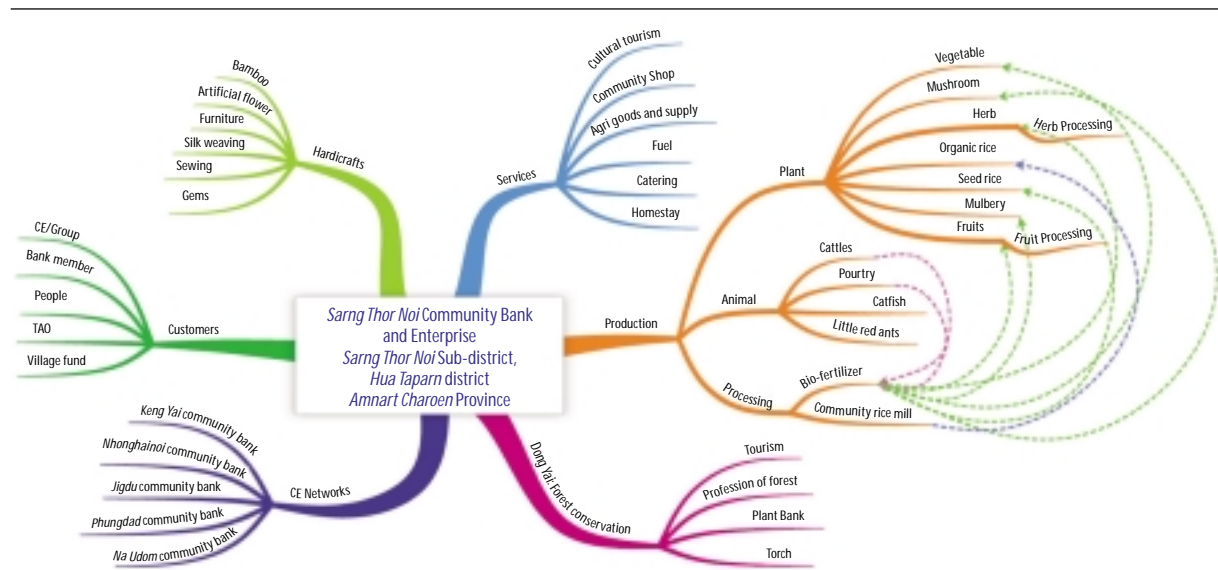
Sarng Thor Noi Community Bank and Enterprise
Sarng Thor Noi Sub-district,
Hua Taparn district
Amnart Charoen Province

Hardicrafts
Bamboo
Artificial flower
Furniture
Silk weaving
Sewing
Gems

Services
Cultural tourism
Community Shop
Agri goods and supply
Fuel
Catering
Homestay

Production
Plant
Vegetable
Mushroom
Herb
Herb Processing
Organic rice
Seed rice
Mulbery
Fruits
Fruit Processing
Animal
Cattles
Pourtry
Catfish
Little red ants
Processing
Bio-fertilizer
Community rice mill

Customers
CE/Group
Bank member
People
TAO
Village fund

CE Networks
Keng Yai community bank
Nhonghainoi community bank
Jigdu community bank
Phungdad community bank
Na Udom community bank

Dong Yai: Forest conservation
Tourism
Profession of forest
Plant Bank
Torch